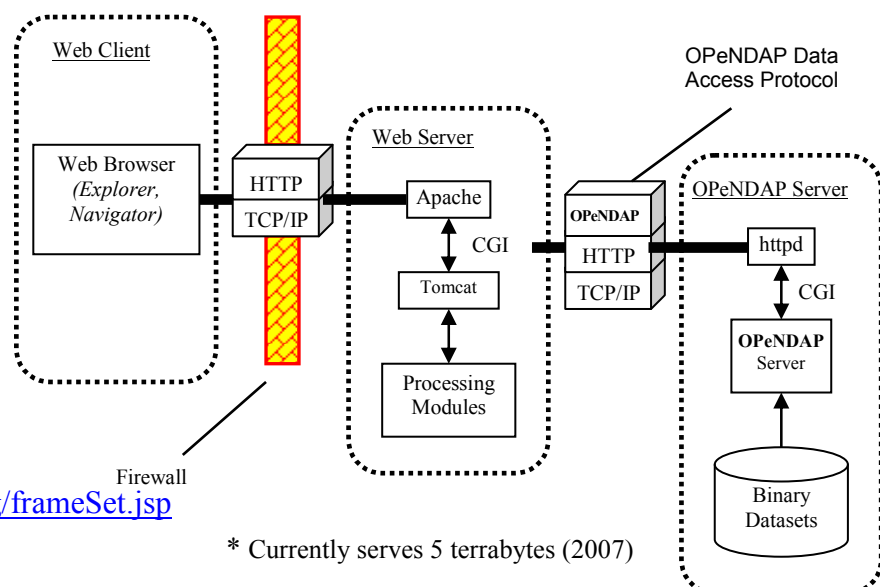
Web Client

Web Browser
*(Explorer, Navigator)*

HTTP
TCP/IP

Firewall

Web Server

Apache

CGI

Tomcat

Processing Modules

OPeNDAP Data Access Protocol

OPeNDAP
HTTP
TCP/IP

OPeNDAP Server

httpd

CGI

**OPeNDAP** Server

Binary Datasets

/frameSet.jsp

* Currently serves 5 terrabytes (2007)